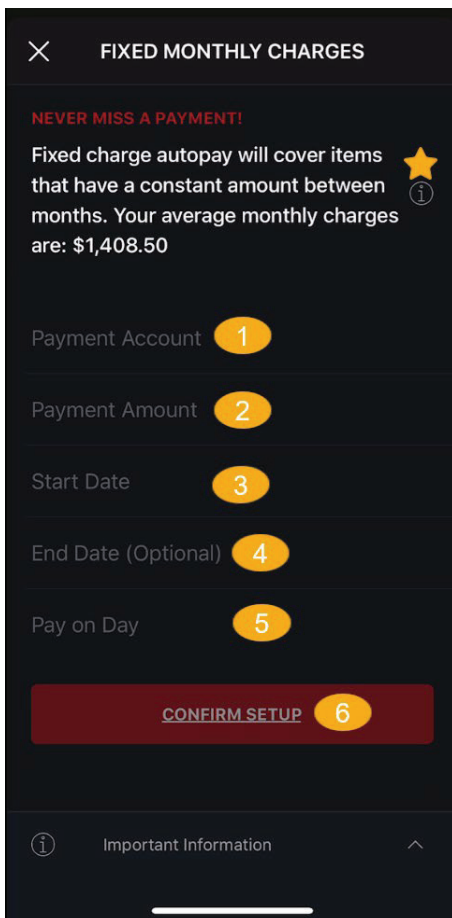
FIXED MONTHLY CHARGES

NEVER MISS A PAYMENT!

Fixed charge autopay will cover items that have a constant amount between months. Your average monthly charges are: $1,408.50

Payment Account 1

Payment Amount 2

Start Date 3

End Date (Optional) 4

Pay on Day 5

CONFIRM SETUP 6

Important Information